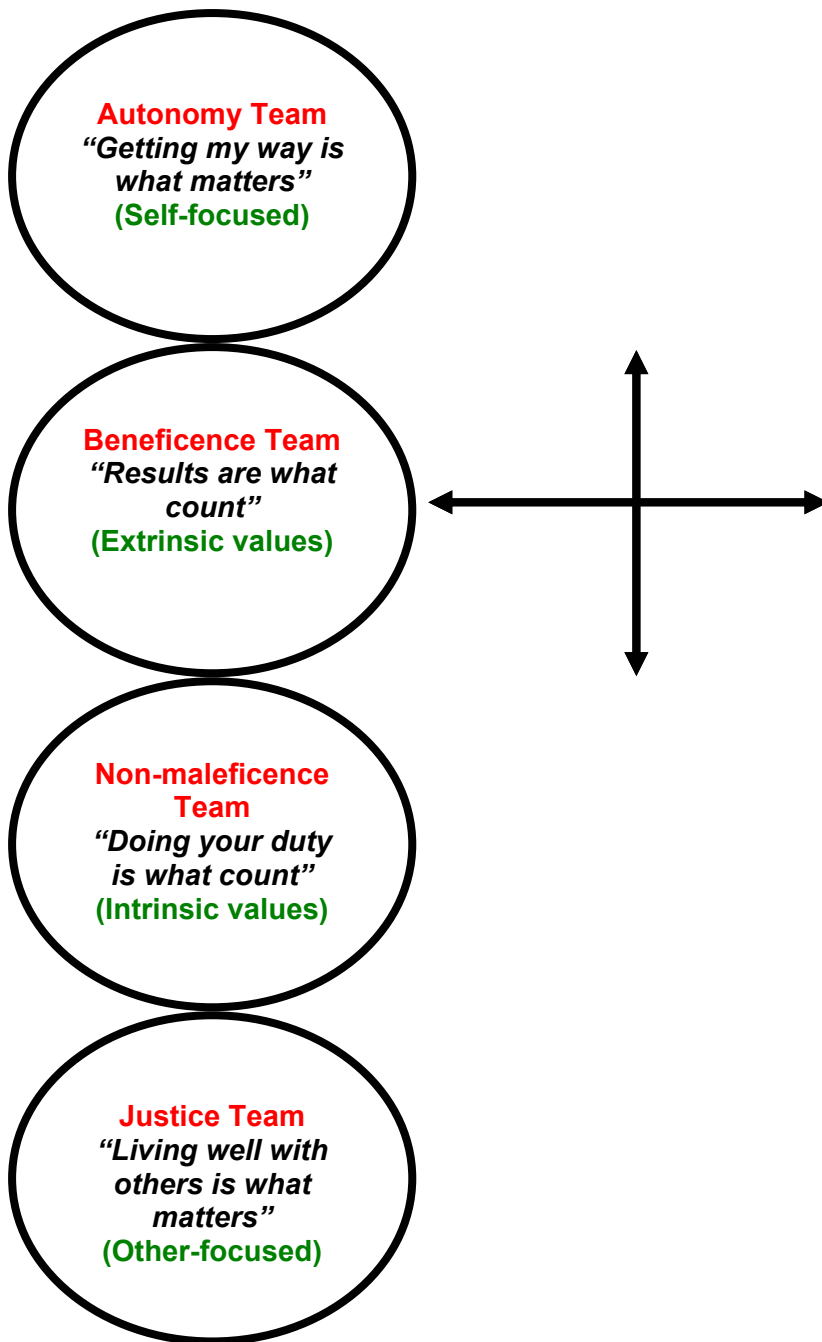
Autonomy Team
*“Getting my way is what matters”*
(Self-focused)

Beneficence Team
*“Results are what count”*
(Extrinsic values)

Non-maleficence Team
*“Doing your duty is what count”*
(Intrinsic values)

Justice Team
*“Living well with others is what matters”*
(Other-focused)